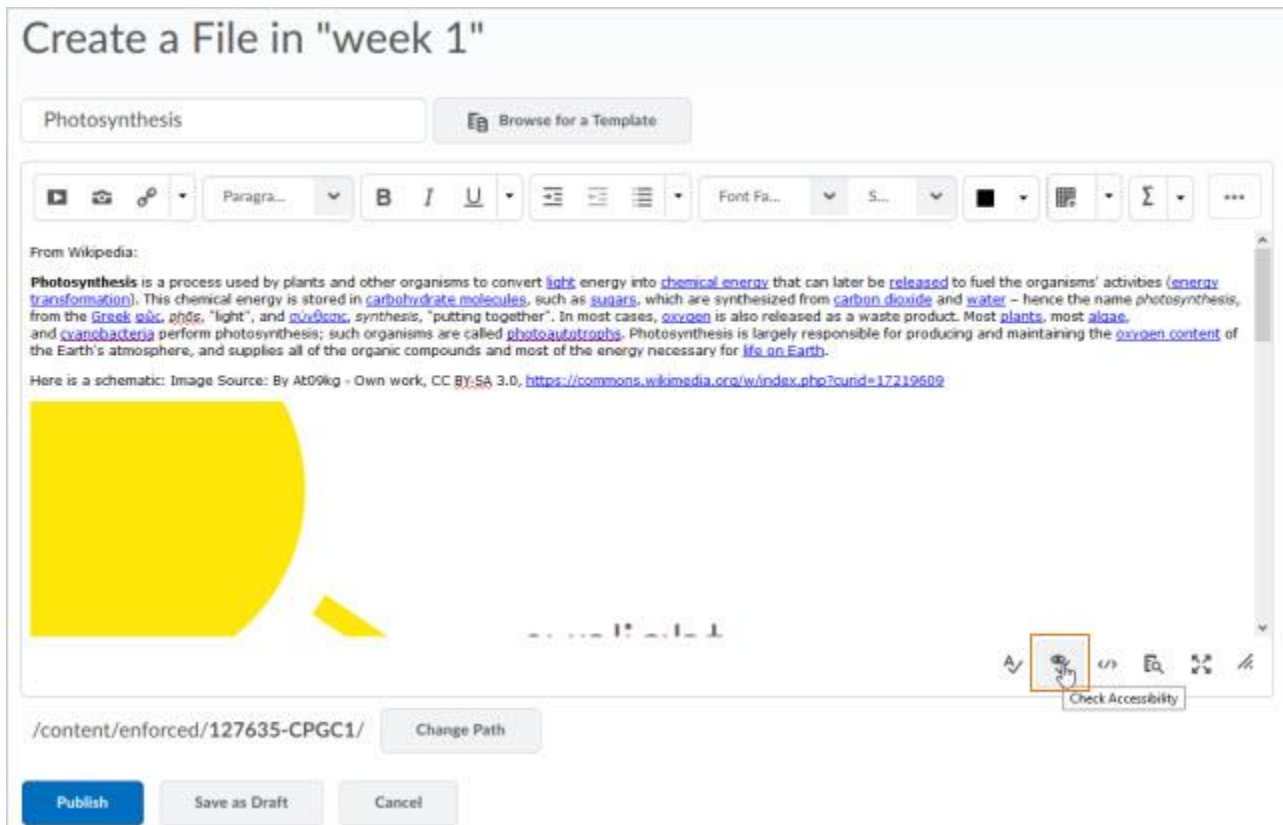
Create a File in "week 1"

Photosynthesis

Browse for a Template

Paragra... B I U Font Fa... S... Σ ...

From Wikipedia:

**Photosynthesis** is a process used by plants and other organisms to convert light energy into chemical energy that can later be released to fuel the organisms' activities (energy transformation). This chemical energy is stored in carbohydrate molecules, such as sugars, which are synthesized from carbon dioxide and water – hence the name *photosynthesis*, from the Greek φῶς, *phōs*, "light", and σύνθεσις, *synthesis*, "putting together". In most cases, oxygen is also released as a waste product. Most plants, most algae, and cyanobacteria perform photosynthesis; such organisms are called photoautotrophs. Photosynthesis is largely responsible for producing and maintaining the oxygen content of the Earth's atmosphere, and supplies all of the organic compounds and most of the energy necessary for life on Earth.

Here is a schematic: Image Source: By At09kg - Own work, CC BY-SA 3.0, https://commons.wikimedia.org/w/index.php?curid=17219609

Check Accessibility

/content/enforced/127635-CPGC1/

Change Path

Publish

Save as Draft

Cancel